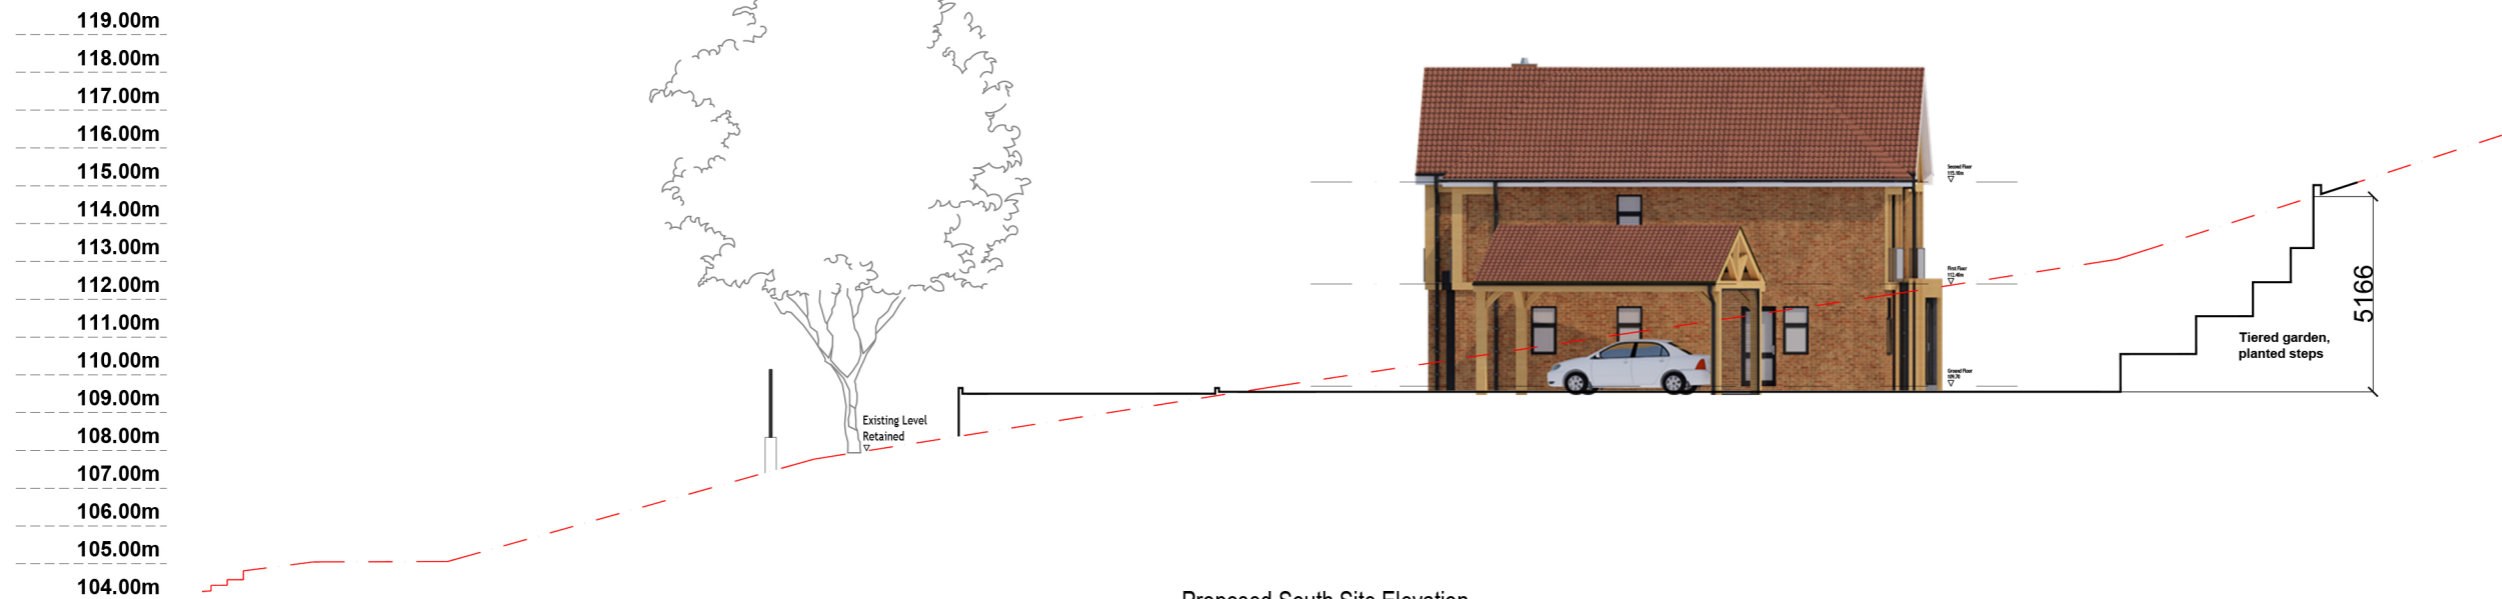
119.00m
118.00m
117.00m
116.00m
115.00m
114.00m
113.00m
112.00m
111.00m
110.00m
109.00m
108.00m
107.00m
106.00m
105.00m
104.00m

Existing Level Retained

Second Floor
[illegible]

First Floor
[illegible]

Ground Floor
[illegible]

Tiered garden, planted steps

5166

Proposed South Site Elevation